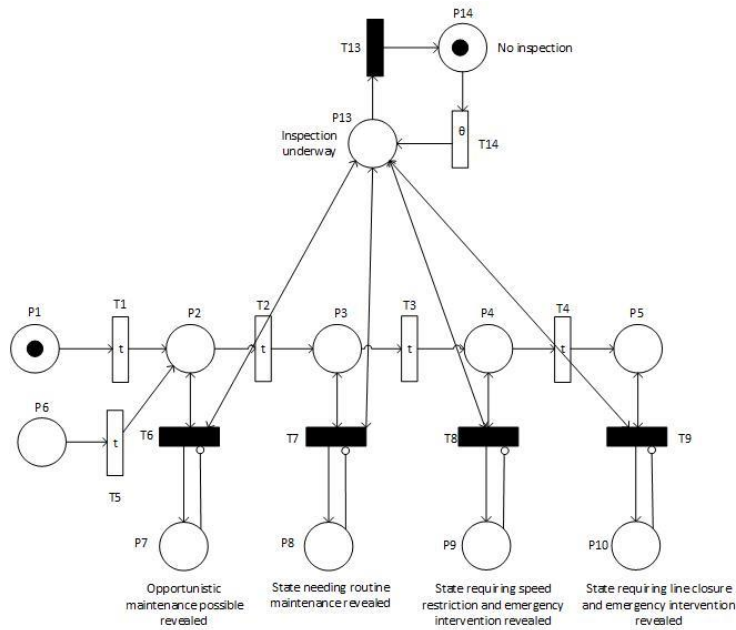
T13

P14

No inspection

P13

Inspection underway

θ

T14

P1

T1

t

P2

T2

t

P3

T3

t

P4

T4

t

P5

P6

t

T5

T6

T7

T8

T9

P7

P8

P9

P10

Opportunistic maintenance possible revealed

State needing routine maintenance revealed

State requiring speed restriction and emergency intervention revealed

State requiring line closure and emergency intervention revealed